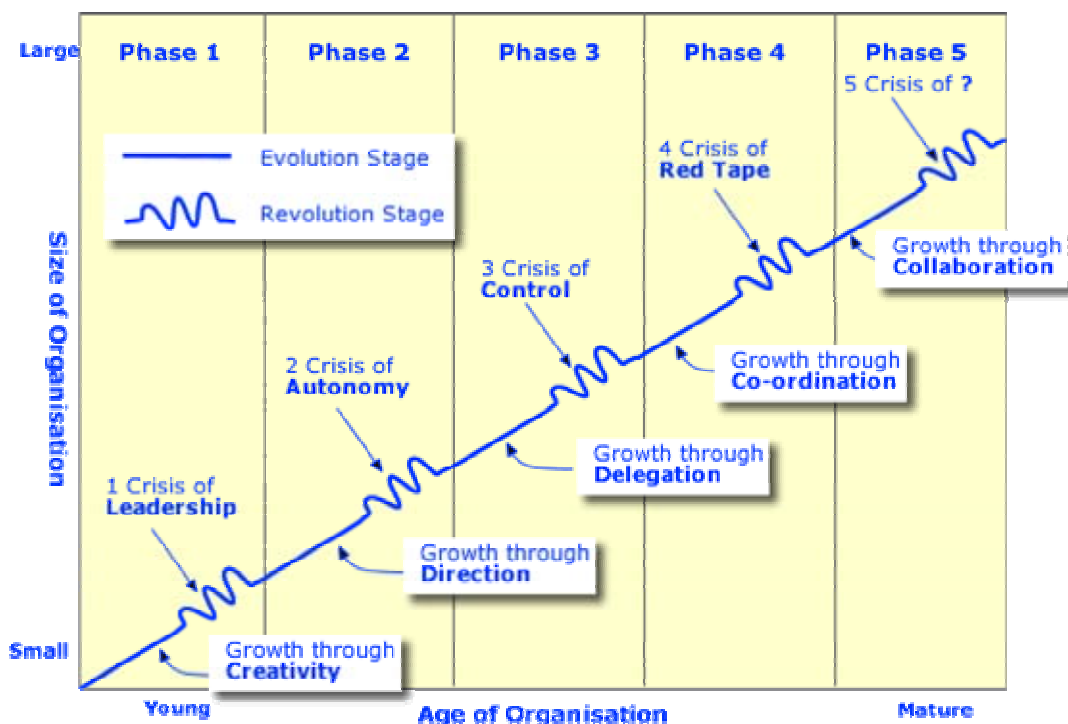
Large

Phase 1

Phase 2

Phase 3

Phase 4

Phase 5

5 Crisis of ?

Evolution Stage

Revolution Stage

4 Crisis of
Red Tape

Growth through
Collaboration

Size of Organisation

3 Crisis of
Control

Growth through
Co-ordination

2 Crisis of
Autonomy

Growth through
Delegation

1 Crisis of
Leadership

Growth through
Direction

Small

Growth through
Creativity

Young

Age of Organisation

Mature